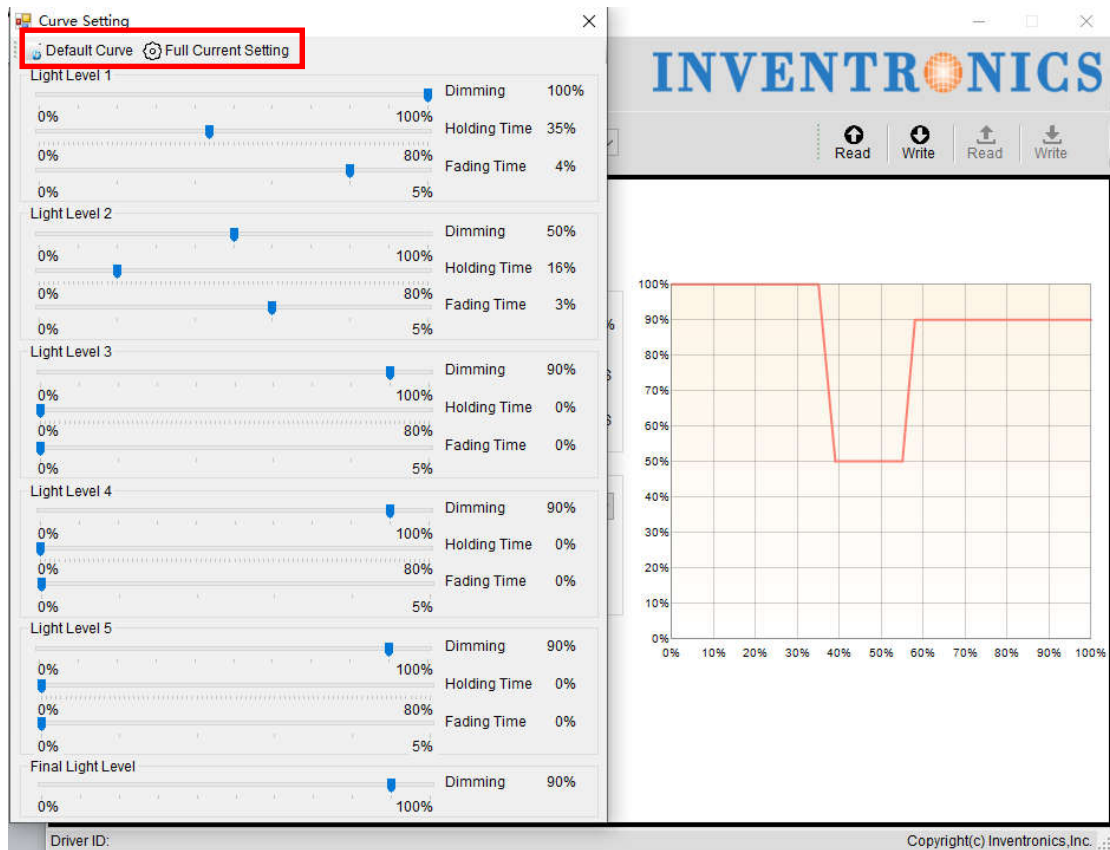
Curve Setting

Default Curve  Full Current Setting

Light Level 1
0% 100% Dimming 100%
0% 80% Holding Time 35%
0% 5% Fading Time 4%

Light Level 2
0% 100% Dimming 50%
0% 80% Holding Time 16%
0% 5% Fading Time 3%

Light Level 3
0% 100% Dimming 90%
0% 80% Holding Time 0%
0% 5% Fading Time 0%

Light Level 4
0% 100% Dimming 90%
0% 80% Holding Time 0%
0% 5% Fading Time 0%

Light Level 5
0% 100% Dimming 90%
0% 80% Holding Time 0%
0% 5% Fading Time 0%

Final Light Level
0% 100% Dimming 90%

INVENTRONICS

Read Write Read Write

100%
90%
80%
70%
60%
50%
40%
30%
20%
10%
0%
0% 10% 20% 30% 40% 50% 60% 70% 80% 90% 100%

Driver ID:
Copyright(c) Inventronics,Inc.